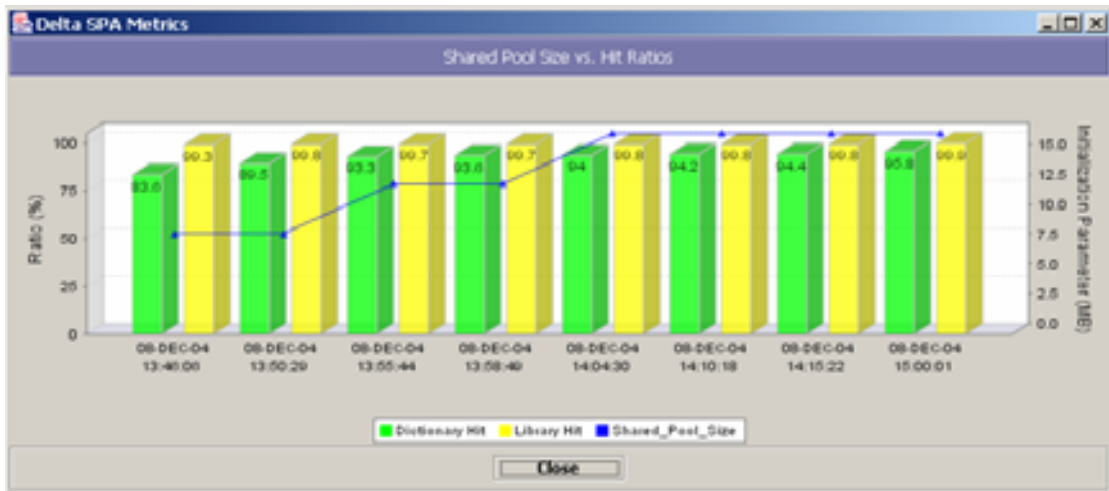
Delta SPA Metrics

Shared Pool Size vs. Hit Ratios

Ratio (%)

100
75
50
25
0

Initialization Parameter (MB)

15.0
12.5
10.0
7.5
5.0
2.5
0.0

83.6
99.3
89.5
99.8
93.3
99.7
93.6
99.7
94
99.8
94.2
99.8
94.4
99.8
95.8
99.9

08-DEC-04 13:46:06
08-DEC-04 13:50:29
08-DEC-04 13:55:44
08-DEC-04 13:58:49
08-DEC-04 14:04:30
08-DEC-04 14:10:18
08-DEC-04 14:15:22
08-DEC-04 15:00:01

Dictionary Hit
Library Hit
Shared_Pool_Size

Close